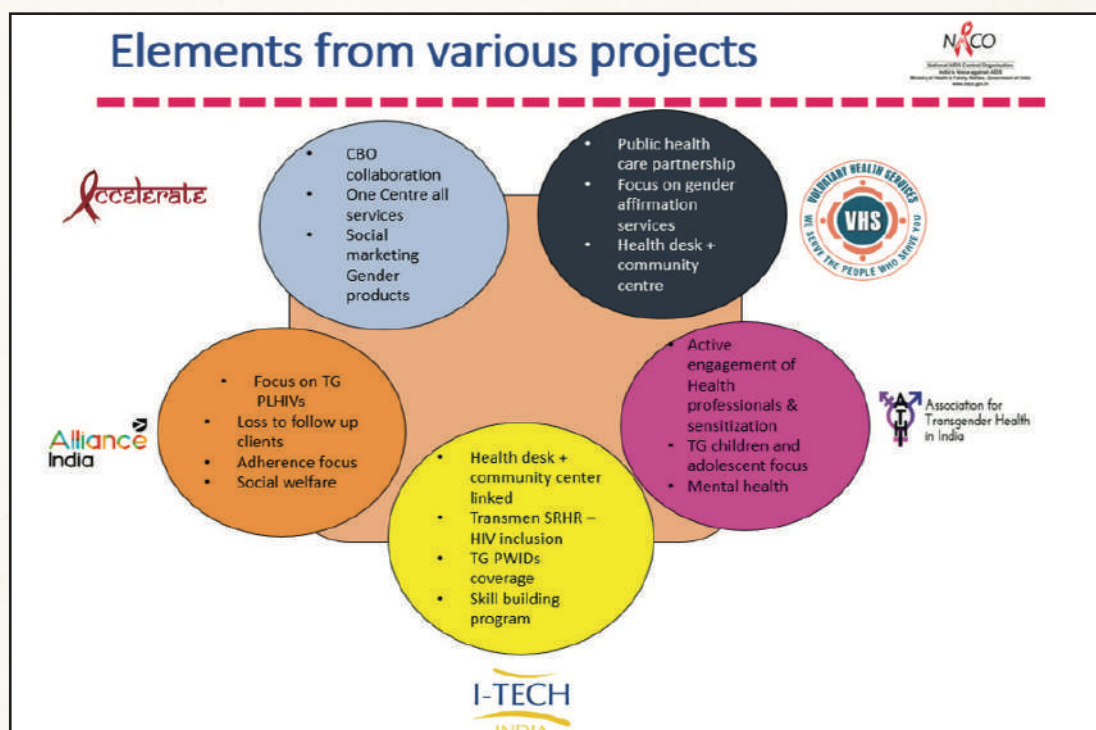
Elements from various projects

NACO
National AIDS Control Organisation
India's Voice against AIDS
Ministry of Health & Family Welfare, Government of India
www.naco.gov.in

Accelerate

- CBO collaboration
- One Centre all services
- Social marketing Gender products

- Public health care partnership
- Focus on gender affirmation services
- Health desk + community centre

VOLUNTARY HEALTH SERVICES
VHS
WE SERVE THE PEOPLE WHO SERVE YOU

- Focus on TG PLHIVs
- Loss to follow up clients
- Adherence focus
- Social welfare

Alliance India

- Active engagement of Health professionals & sensitization
- TG children and adolescent focus
- Mental health

Association for Transgender Health in India

- Health desk + community center linked
- Transmen SRHR – HIV inclusion
- TG PWIDs coverage
- Skill building program

I-TECH
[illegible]